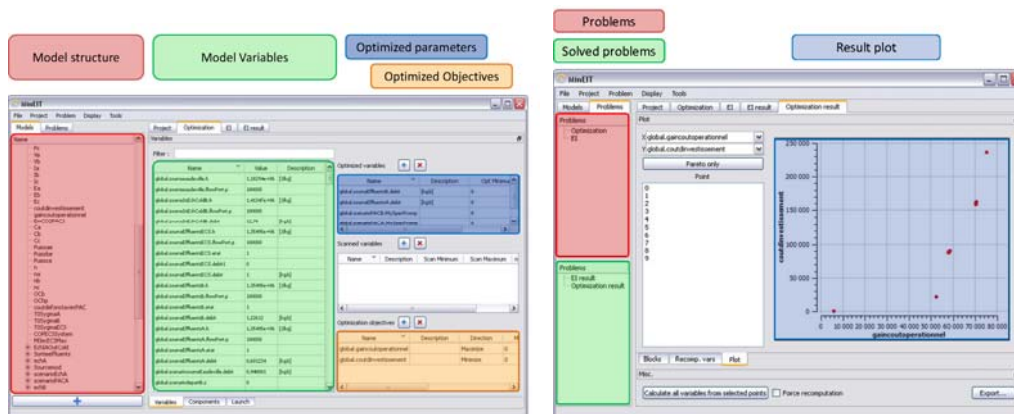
Model structure

Model Variables

Optimized parameters

Optimized Objectives

Problems

Solved problems

Result plot

bilnEIT

File Project Problem Display Tools

Models Problems

Name

Project Optimization EI EI result

Variables

Filter :

| Name | Value | Description |
|---|---|---|
| global.scenarioduellc.A | 1,3376e+06 | [$/kg] |
| global.scenarioduellc.flowPort.y | 10000 | |

Optimized variables

| Name | Description | Opt Minimum |
|---|---|---|

Scanned variables

| Name | Description | Scan Minimum | Scan Maximum |
|---|---|---|---|

Optimization objectives

| Name | Description | Direction |
|---|---|---|
| global.gaincoutoperationnel | | Maximize |
| global.coutdinvestissement | | Minimize |

Variables Components Launch

bilnEIT

File Project Problem Display Tools

Models Problems

Project Optimization EI EI result Optimization result

Problems
Optimization
EI

Plot

X:global.gaincoutoperationnel

Y:global.coutdinvestissement

Pareto only

Point

0
1
2
3
4
5
6
7
8
9

250 000
200 000
150 000
100 000
50 000

coutdinvestissement

0 10 000 20 000 30 000 40 000 50 000 60 000 70 000 80 000 90 000

gaincoutoperationnel

Problems
EI result
Optimization result

Blocks Recompo. vars Plot

Misc.

Calculate all variables from selected points

Force recomputation

Export...